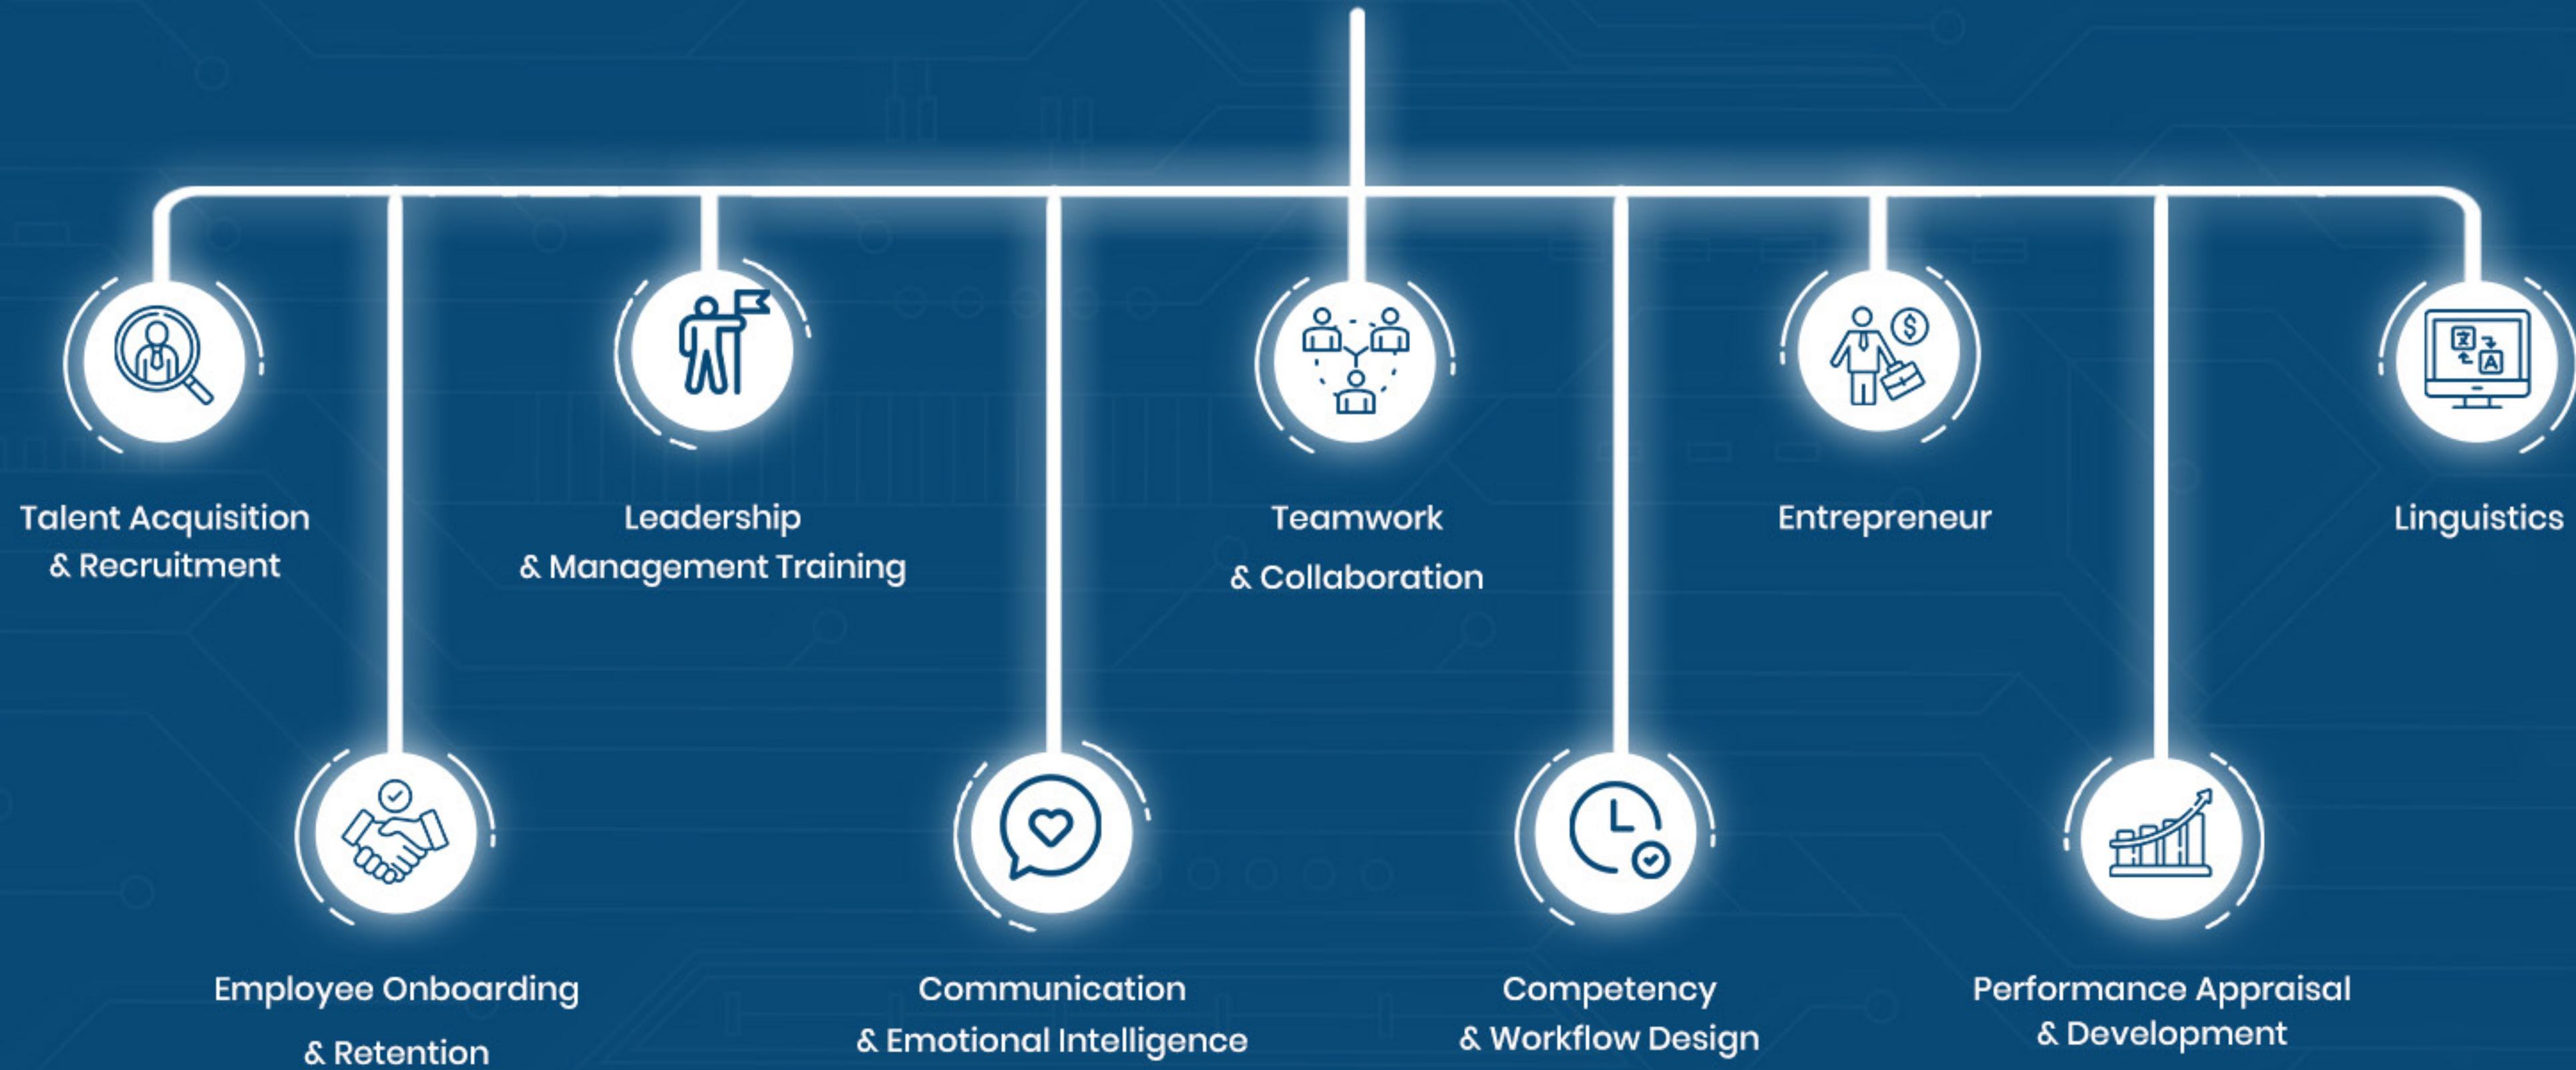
Talent Acquisition & Recruitment

Leadership & Management Training

Teamwork & Collaboration

Entrepreneur

Linguistics

Employee Onboarding & Retention

Communication & Emotional Intelligence

Competency & Workflow Design

Performance Appraisal & Development